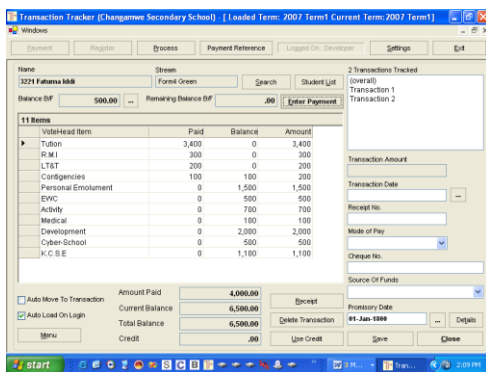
Transaction Tracker (Changamwe Secondary School) - [Loaded Term: 2007 Term1 Current Term: 2007 Term1]

Windows

Payment | Register | Process | Payment Reference | Logged On: Developer | Settings | Exit

Name
3221 Fatuma Iddi

Stream
Form4 Green

Search | Student List

Balance B/F 500.00 ...
Remaining Balance B/F .00
Enter Payment

11 Items

| | VoteHead Item | Paid | Balance | Amount |
|---|---|---|---|---|
| ▸ | Tution | 3,400 | 0 | 3,400 |
| | R.M.I | 300 | 0 | 300 |
| | LT&T | 200 | 0 | 200 |
| | Contigencies | 100 | 100 | 200 |
| | Personal Emolument | 0 | 1,500 | 1,500 |
| | EWC | 0 | 500 | 500 |
| | Activity | 0 | 700 | 700 |
| | Medical | 0 | 100 | 100 |
| | Development | 0 | 2,000 | 2,000 |
| | Cyber-School | 0 | 500 | 500 |
| | K.C.S.E | 0 | 1,100 | 1,100 |

Auto Move To Transaction
Auto Load On Login
Menu

Amount Paid 4,000.00
Current Balance 6,500.00
Total Balance 6,500.00
Credit .00

Receipt
Delete Transaction
Use Credit

2 Transactions Tracked
(overall)
Transaction 1
Transaction 2

Transaction Amount

Transaction Date
...

Receipt No.

Mode of Pay

Cheque No.

Source Of Funds

Promisory Date
01-Jan-1800 ... Details

Save | Close

start | 3 M... | Tran... | 2:09 PM